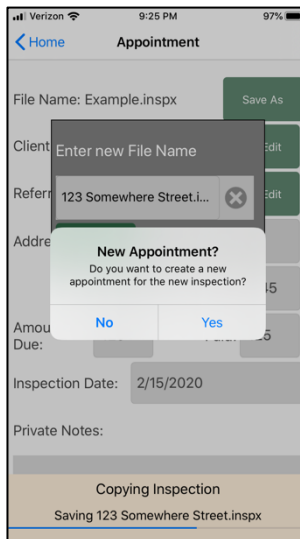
Verizon 9:25 PM 97%

Home Appointment

File Name: Example.inspx

Save As

Client

Edit

Referr

Edit

Addre

Enter new File Name

123 Somewhere Street.i...

New Appointment?

Do you want to create a new appointment for the new inspection?

No

Yes

45

Amou Due:

25

Inspection Date: 2/15/2020

Private Notes:

Copying Inspection

Saving 123 Somewhere Street.inspx